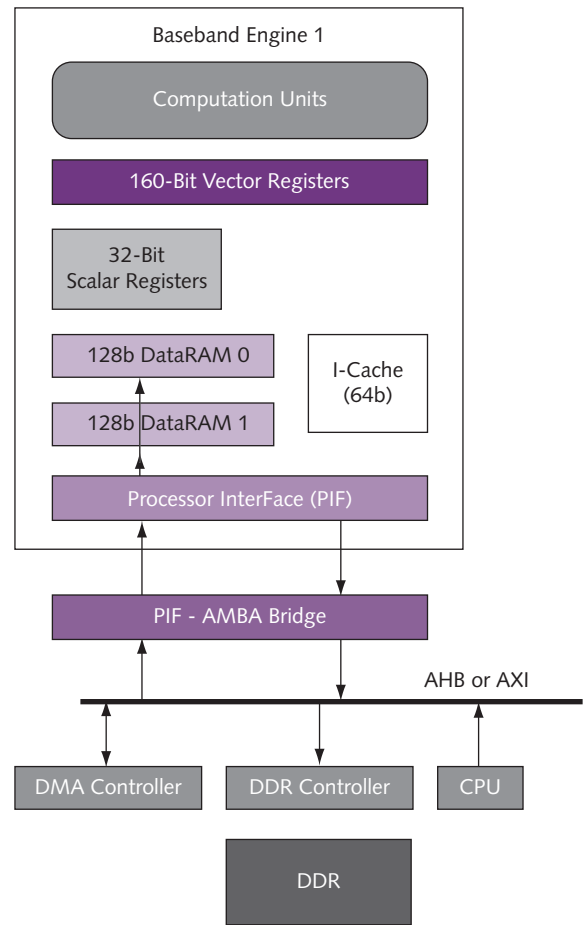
Baseband Engine 1

Computation Units

160-Bit Vector Registers

32-Bit
Scalar Registers

128b DataRAM 0

128b DataRAM 1

I-Cache
(64b)

Processor InterFace (PIF)

PIF - AMBA Bridge

AHB or AXI

DMA Controller

DDR Controller

CPU

DDR